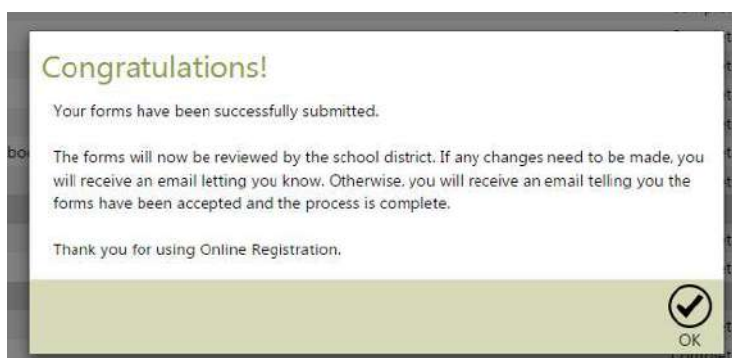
Congratulations!

Your forms have been successfully submitted.

The forms will now be reviewed by the school district. If any changes need to be made, you will receive an email letting you know. Otherwise, you will receive an email telling you the forms have been accepted and the process is complete.

Thank you for using Online Registration.

OK